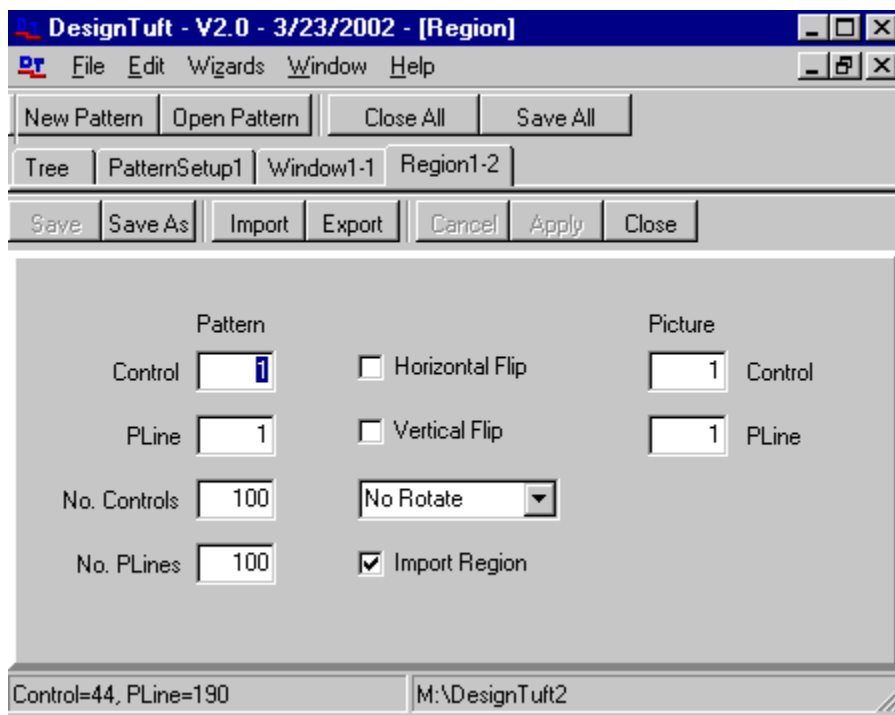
DesignTuft - V2.0 - 3/23/2002 - [Region]

DT File Edit Wizards Window Help

New Pattern | Open Pattern | Close All | Save All

Tree | PatternSetup1 | Window1-1 | Region1-2

Save | Save As | Import | Export | Cancel | Apply | Close

Pattern

Control 1

PLine 1

No. Controls 100

No. PLines 100

Horizontal Flip

Vertical Flip

No Rotate

Import Region

Picture

1 Control

1 PLine

Control=44, PLine=190 | M:\DesignTuft2